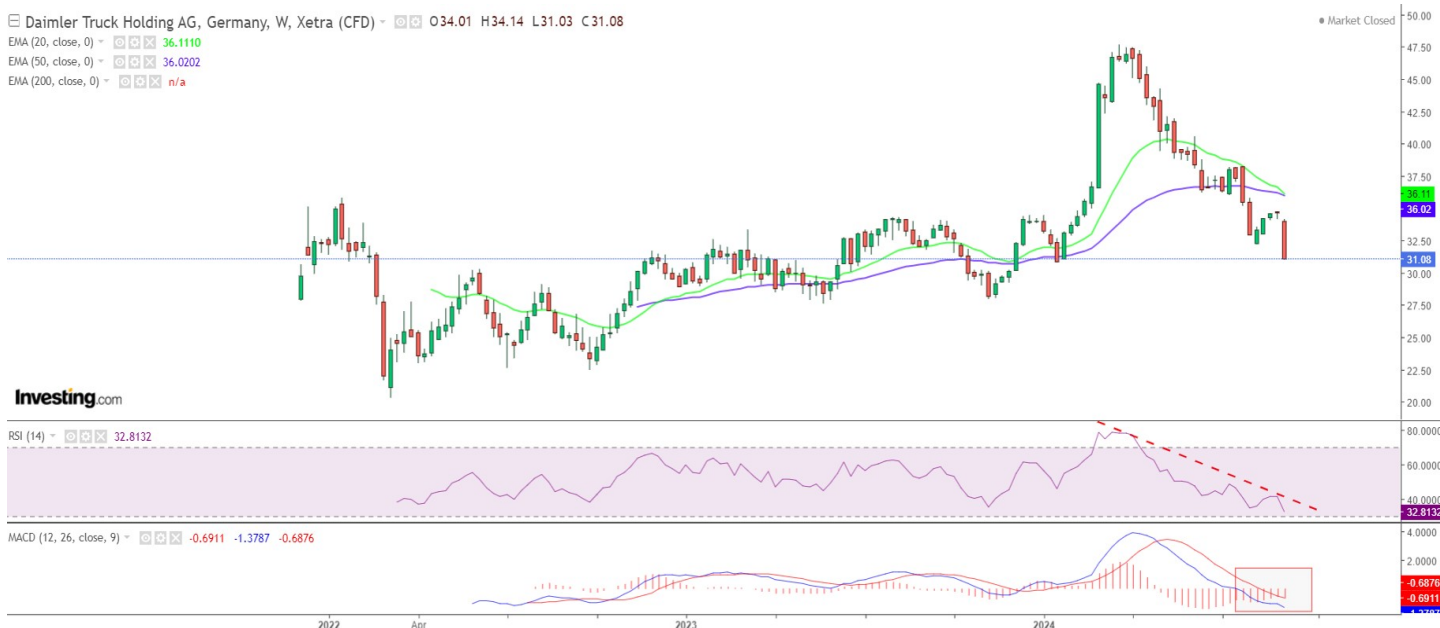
Daimler Truck Holding AG, Germany, W, Xetra (CFD) O34.01 H34.14 L31.03 C31.08
EMA (20, close, 0) 36.1110
EMA (50, close, 0) 36.0202
EMA (200, close, 0) n/a

Market Closed

50.00
47.50
45.00
42.50
40.00
37.50
36.11
36.02
32.50
31.08
30.00
27.50
25.00
22.50
20.00

Investing.com

RSI (14) 32.8132
80.0000
60.0000
40.0000
32.8132

MACD (12, 26, close, 9) -0.6911 -1.3787 -0.6876
4.0000
2.0000
-0.6876
-0.6911
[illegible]

2022 Apr 2023 2024